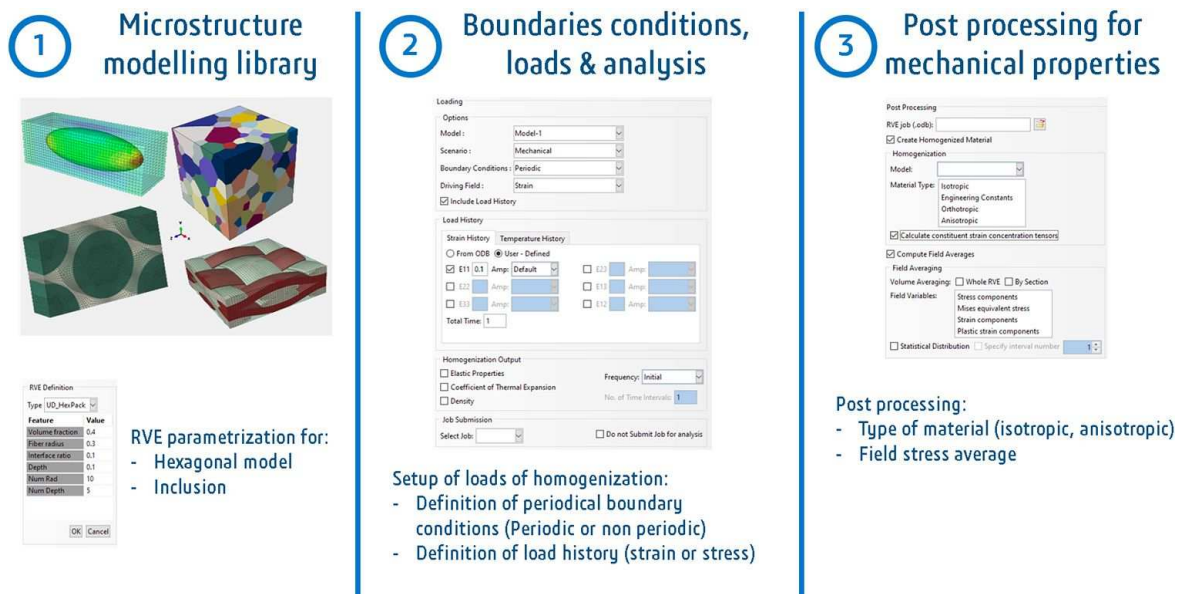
1 Microstructure modelling library

RVE Definition
Type UD_HexPack

| Feature | Value |
|---|---|
| Volume fraction | 0.4 |
| Fiber radius | 0.3 |
| Interface ratio | 0.1 |
| Depth | 0.1 |
| Num Rad | 10 |
| Num Depth | 5 |

OK Cancel

RVE parametrization for:
- Hexagonal model
- Inclusion

2 Boundaries conditions, loads & analysis

Loading
Options
Model: Model-1
Scenario: Mechanical
Boundary Conditions: Periodic
Driving Field: Strain
Include Load History
Load History
Strain History Temperature History
From ODB User - Defined
E11 0.1 Amp: Default
E22 Amp:
E22 Amp:
E13 Amp:
E33 Amp:
E12 Amp:
Total Time: 1
Homogenization Output
Elastic Properties
Coefficient of Thermal Expansion
Density
Frequency: Initial
No. of Time Intervals: 1
Job Submission
Select Job:
Do not Submit Job for analysis

Setup of loads of homogenization:
- Definition of periodical boundary conditions (Periodic or non periodic)
- Definition of load history (strain or stress)

3 Post processing for mechanical properties

Post Processing
RVE job (.odb):
Create Homogenized Material
Homogenization
Model:
Material Type: Isotropic
Engineering Constants
Orthotropic
Anisotropic
Calculate constituent strain concentration tensors
Compute Field Averages
Field Averaging
Volume Averaging: Whole RVE By Section
Field Variables: Stress components
Mises equivalent stress
Strain components
Plastic strain components
Statistical Distribution Specify interval number 1

Post processing:
- Type of material (isotropic, anisotropic)
- Field stress average